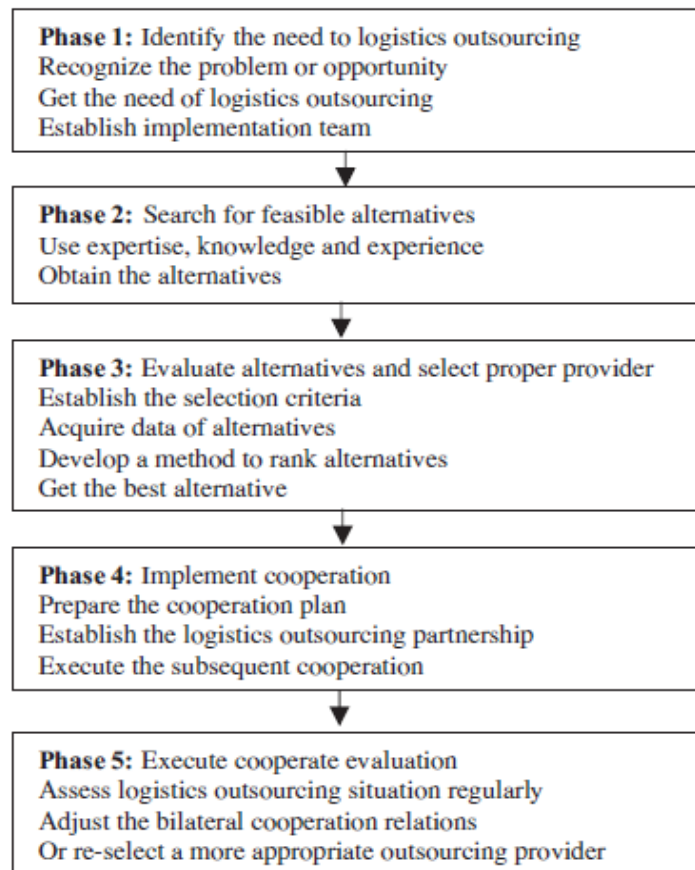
**Phase 1:** Identify the need to logistics outsourcing
Recognize the problem or opportunity
Get the need of logistics outsourcing
Establish implementation team

**Phase 2:** Search for feasible alternatives
Use expertise, knowledge and experience
Obtain the alternatives

**Phase 3:** Evaluate alternatives and select proper provider
Establish the selection criteria
Acquire data of alternatives
Develop a method to rank alternatives
Get the best alternative

**Phase 4:** Implement cooperation
Prepare the cooperation plan
Establish the logistics outsourcing partnership
Execute the subsequent cooperation

**Phase 5:** Execute cooperate evaluation
Assess logistics outsourcing situation regularly
Adjust the bilateral cooperation relations
Or re-select a more appropriate outsourcing provider